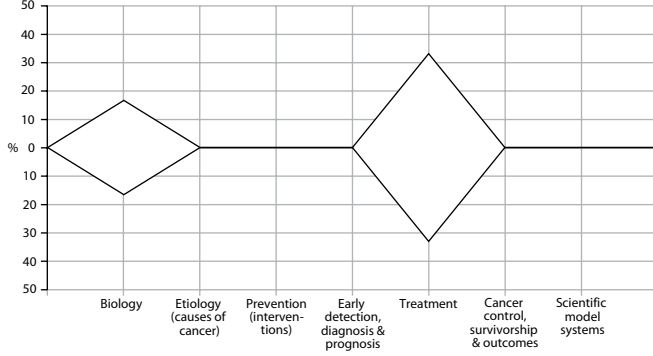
50
40
30
20
10
% 0
10
20
30
40
50

Biology
Etiology (causes of cancer)
Prevention (interventions)
Early detection, diagnosis & prognosis
Treatment
Cancer control, survivorship & outcomes
Scientific model systems